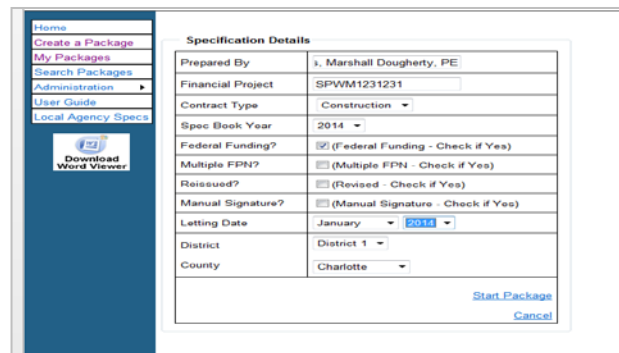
Home
Create a Package
My Packages
Search Packages
Administration ▸
User Guide
Local Agency Specs

Download Word Viewer

Specification Details

| | |
|---|---|
| Prepared By | s, Marshall Dougherty, PE |
| Financial Project | SPWM1231231 |
| Contract Type | Construction |
| Spec Book Year | 2014 |
| Federal Funding? | (Federal Funding - Check if Yes) |
| Multiple FPN? | (Multiple FPN - Check if Yes) |
| Reissued? | (Revised - Check if Yes) |
| Manual Signature? | (Manual Signature - Check if Yes) |
| Letting Date | January 2014 |
| District | District 1 |
| County | Charlotte |

Start Package
Cancel